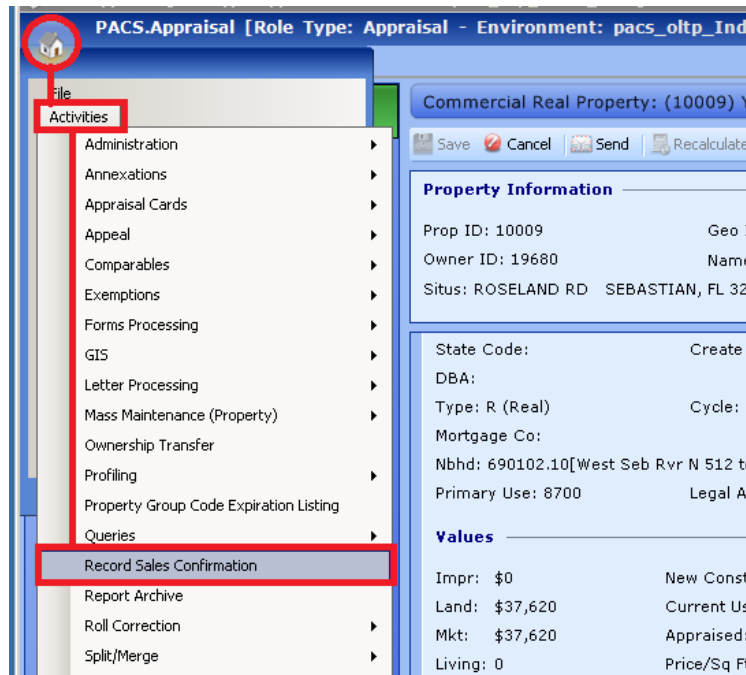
PACS.Appraisal [Role Type: Appraisal - Environment: pacs_oltp_Ind

File
Activities
Administration
Annexations
Appraisal Cards
Appeal
Comparables
Exemptions
Forms Processing
GIS
Letter Processing
Mass Maintenance (Property)
Ownership Transfer
Profiling
Property Group Code Expiration Listing
Queries
Record Sales Confirmation
Report Archive
Roll Correction
Split/Merge

Commercial Real Property: (10009) Y

Save Cancel Send Recalculate

Property Information

Prop ID: 10009
Geo
Owner ID: 19680
Name
Situs: ROSELAND RD SEBASTIAN, FL 32

State Code:
Create
DBA:
Type: R (Real)
Cycle:
Mortgage Co:
Nbhd: 690102.10[West Seb Rvr N 512 t
Primary Use: 8700
Legal A

Values

Impr: $0
New Const
Land: $37,620
Current Us
Mkt: $37,620
Appraised
Living: 0
Price/Sq Ft